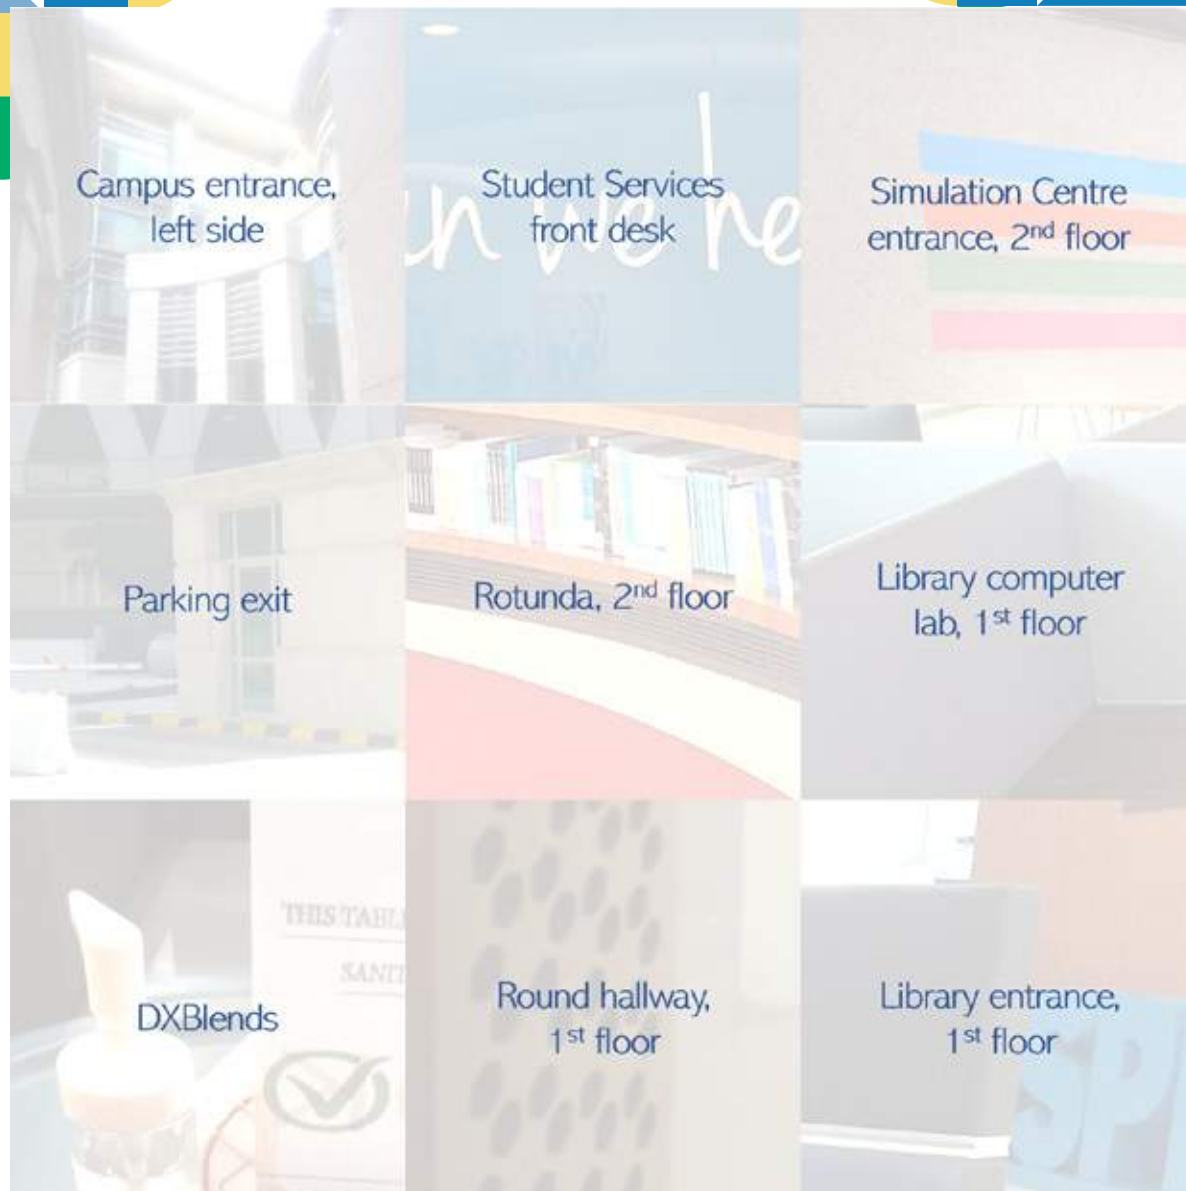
Campus entrance, left side

Student Services front desk

Simulation Centre entrance, 2$^{nd}$ floor

Parking exit

Rotunda, 2$^{nd}$ floor

Library computer lab, 1$^{st}$ floor

DXBlends

Round hallway, 1$^{st}$ floor

Library entrance, 1$^{st}$ floor

THIS TABL

SANIT